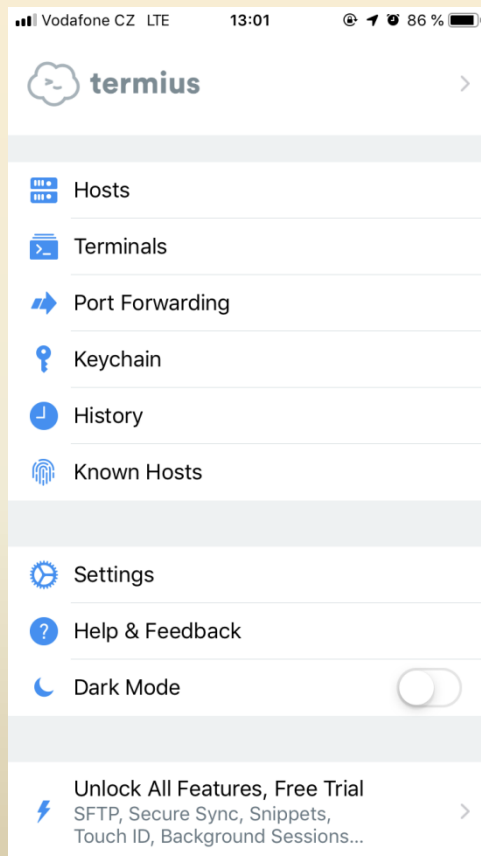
Vodafone CZ LTE 13:01 86 %

termius

Hosts

Terminals

Port Forwarding

Keychain

History

Known Hosts

Settings

Help & Feedback

Dark Mode

Unlock All Features, Free Trial
SFTP, Secure Sync, Snippets, Touch ID, Background Sessions...